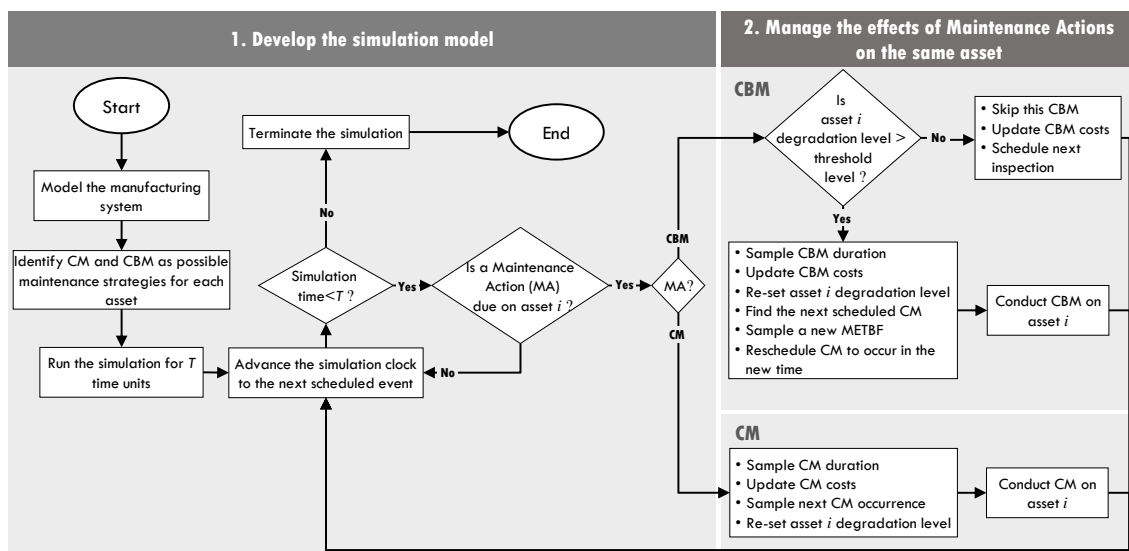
1. Develop the simulation model

2. Manage the effects of Maintenance Actions on the same asset

Start

Model the manufacturing system

Identify CM and CBM as possible maintenance strategies for each asset

Run the simulation for $T$ time units

Advance the simulation clock to the next scheduled event

Simulation time<$T$?

No

Terminate the simulation

End

Yes

Is a Maintenance Action (MA) due on asset $i$?

No

Yes

MA?

CBM

CM

CBM

Is asset $i$ degradation level > threshold level?

No

• Skip this CBM
• Update CBM costs
• Schedule next inspection

Yes

• Sample CBM duration
• Update CBM costs
• Re-set asset $i$ degradation level
• Find the next scheduled CM
• Sample a new METBF
• Reschedule CM to occur in the new time

Conduct CBM on asset $i$

CM

• Sample CM duration
• Update CM costs
• Sample next CM occurrence
• Re-set asset $i$ degradation level

Conduct CM on asset $i$